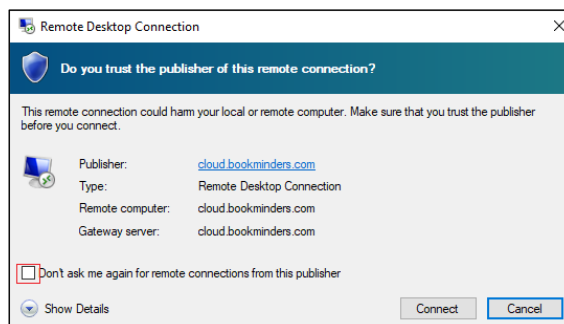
Remote Desktop Connection

X

Do you trust the publisher of this remote connection?

This remote connection could harm your local or remote computer. Make sure that you trust the publisher before you connect.

| | |
|---|---|
| Publisher: | cloud.bookminders.com |
| Type: | Remote Desktop Connection |
| Remote computer: | cloud.bookminders.com |
| Gateway server: | cloud.bookminders.com |

Don't ask me again for remote connections from this publisher

Show Details

Connect

Cancel